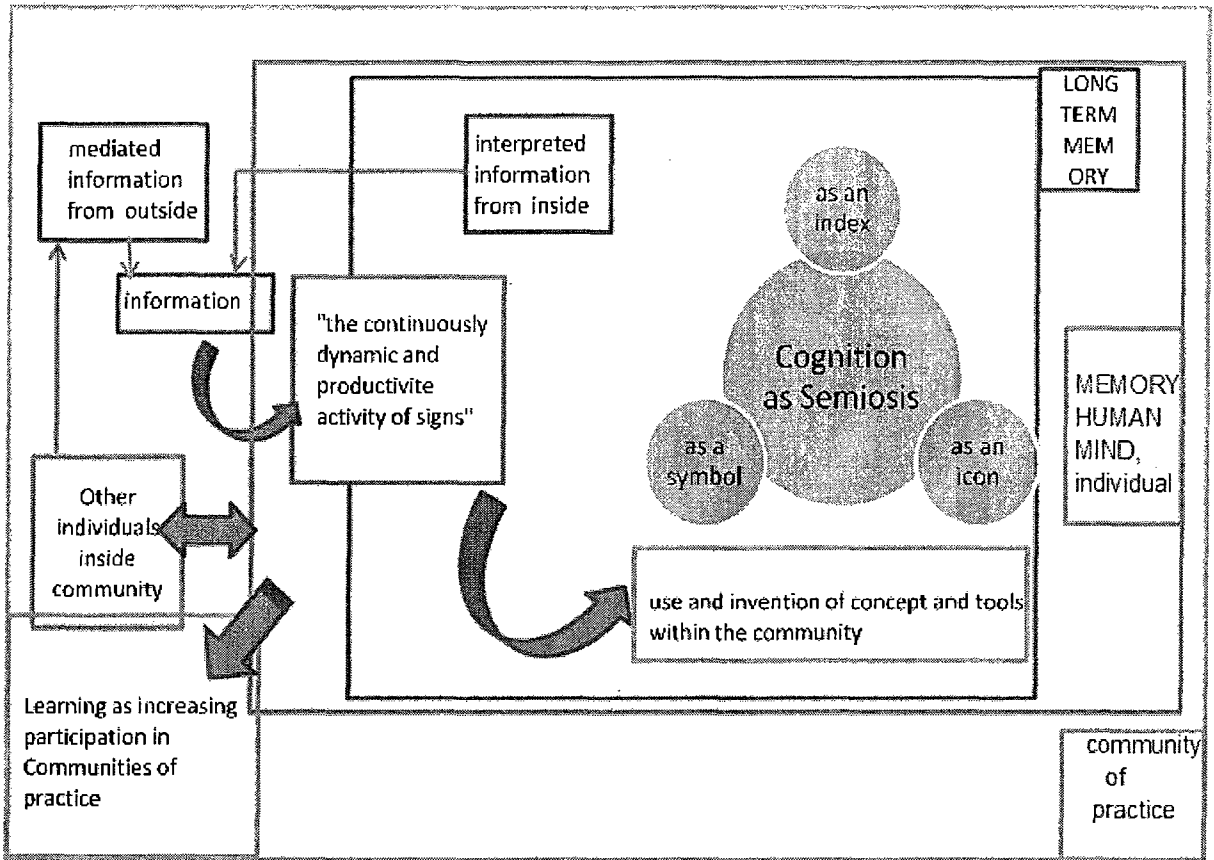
mediated information from outside

interpreted information from inside

LONG TERM MEM ORY

information

"the continuously dynamic and productivite activity of signs"

as an index

Cognition as Semiosis

as a symbol

as an icon

MEMORY HUMAN MIND, individual

Other individuals inside community

use and invention of concept and tools within the community

Learning as increasing participation in Communities of practice

community of practice